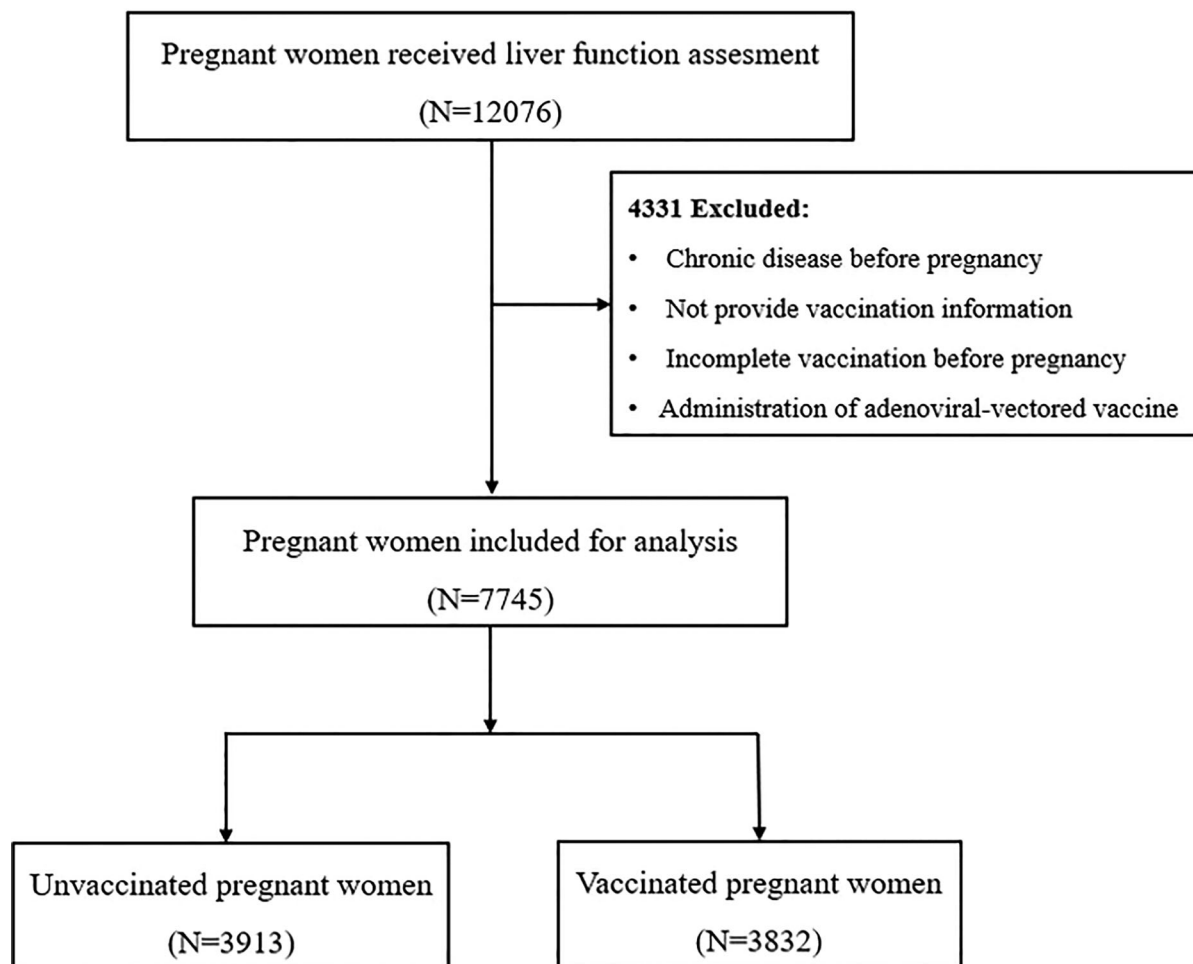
Pregnant women received liver function assesment
(N=12076)

4331 Excluded:
- Chronic disease before pregnancy
- Not provide vaccination information
- Incomplete vaccination before pregnancy
- Administration of adenoviral-vectored vaccine

Pregnant women included for analysis
(N=7745)

Unvaccinated pregnant women
(N=3913)

Vaccinated pregnant women
(N=3832)